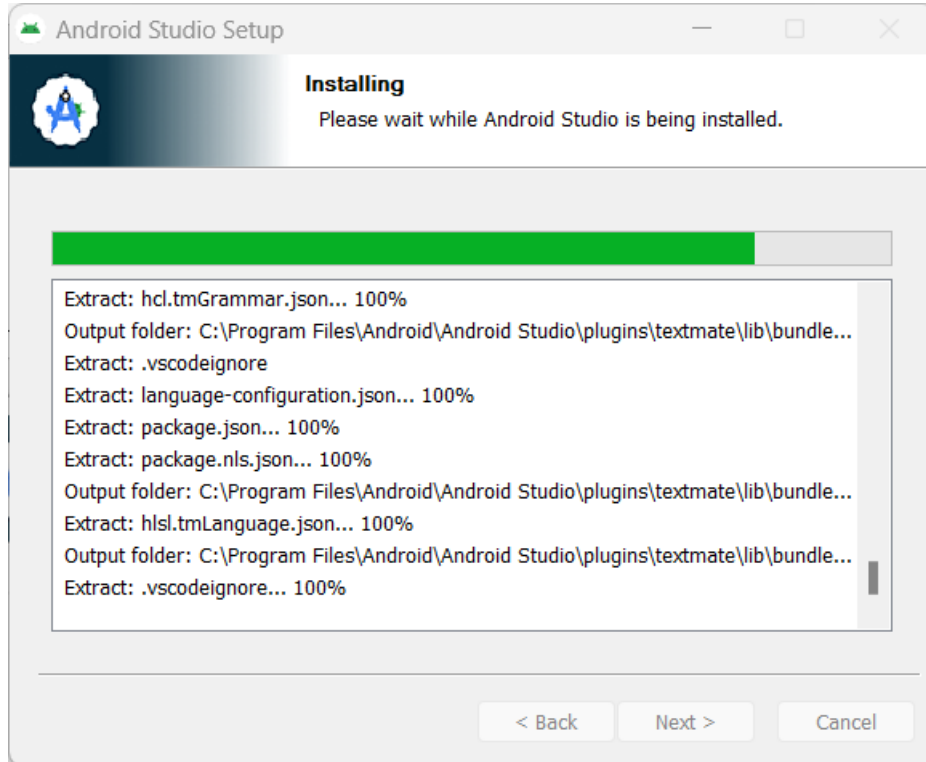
Android Studio Setup

Installing
Please wait while Android Studio is being installed.

Extract: hcl.tmGrammar.json... 100%
Output folder: C:\Program Files\Android\Android Studio\plugins\textmate\lib\bundle...
Extract: .vscodeignore
Extract: language-configuration.json... 100%
Extract: package.json... 100%
Extract: package.nls.json... 100%
Output folder: C:\Program Files\Android\Android Studio\plugins\textmate\lib\bundle...
Extract: hlsl.tmLanguage.json... 100%
Output folder: C:\Program Files\Android\Android Studio\plugins\textmate\lib\bundle...
Extract: .vscodeignore... 100%

< Back
Next >
Cancel